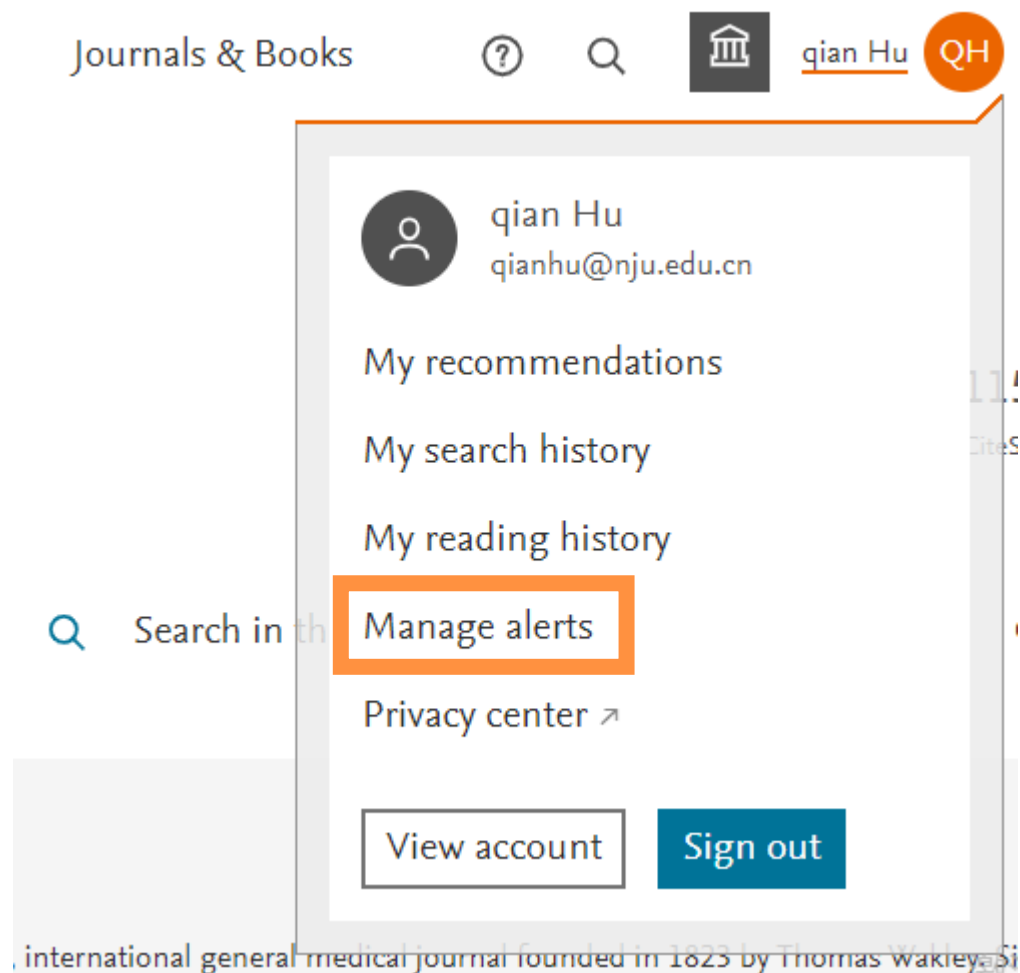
Journals & Books

qian Hu

QH

qian Hu

qianhu@nju.edu.cn

My recommendations

My search history

My reading history

Manage alerts

Privacy center ↗

View account

Sign out

Search in th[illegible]

115

CiteS

, international general medical journal founded in 1823 by Thomas Wakley. Si